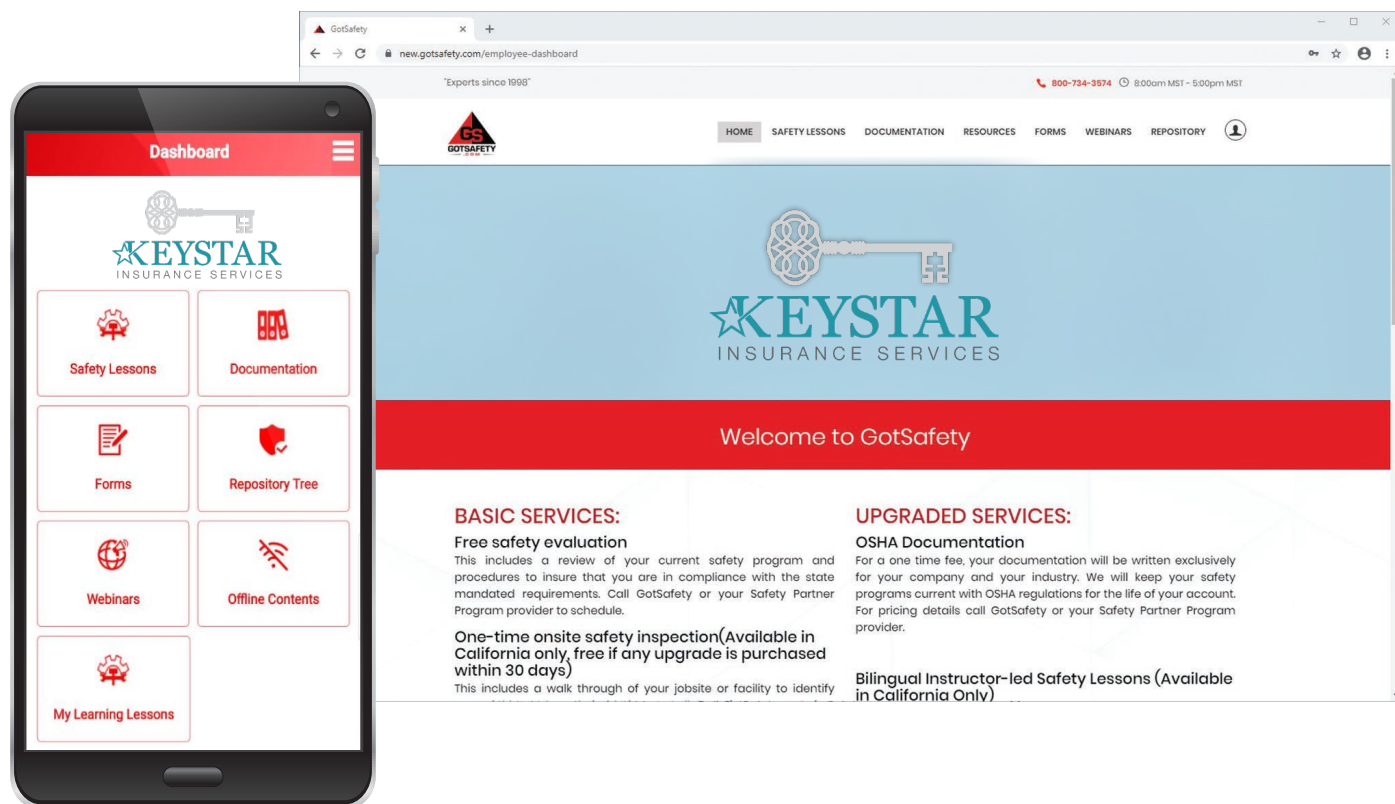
GotSafety
new.gotsafety.com/employee-dashboard

"Experts since 1998"
800-734-3574 8:00am MST - 5:00pm MST

GOTSAFETY

HOME SAFETY LESSONS DOCUMENTATION RESOURCES FORMS WEBINARS REPOSITORY

KEYSTAR
INSURANCE SERVICES

Welcome to GotSafety

BASIC SERVICES:

Free safety evaluation
This includes a review of your current safety program and procedures to insure that you are in compliance with the state mandated requirements. Call GotSafety or your Safety Partner Program provider to schedule.

One-time onsite safety inspection(Available in California only, free if any upgrade is purchased within 30 days)
This includes a walk through of your jobsite or facility to identify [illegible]

UPGRADED SERVICES:

OSHA Documentation
For a one time fee, your documentation will be written exclusively for your company and your industry. We will keep your safety programs current with OSHA regulations for the life of your account. For pricing details call GotSafety or your Safety Partner Program provider.

Bilingual Instructor-led Safety Lessons (Available in California Only)

Dashboard

KEYSTAR
INSURANCE SERVICES

Safety Lessons
Documentation
Forms
Repository Tree
Webinars
Offline Contents
My Learning Lessons